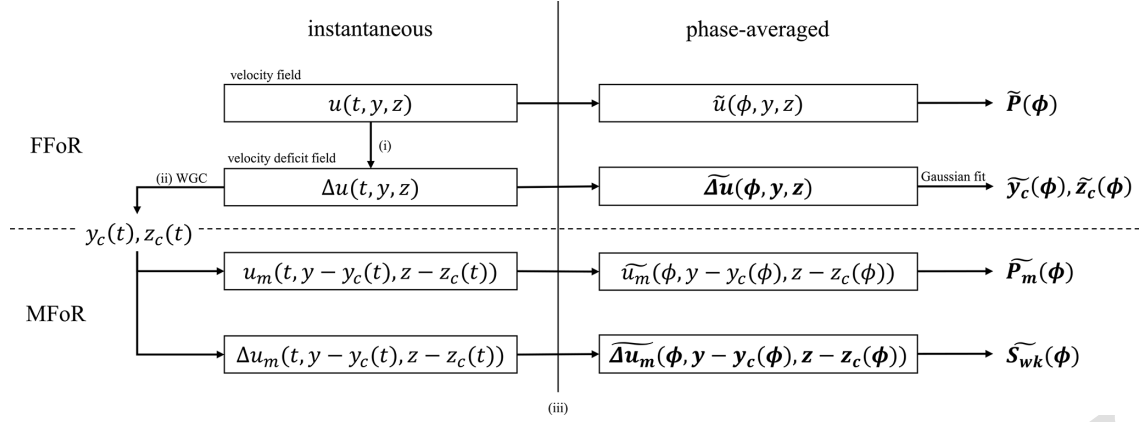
instantaneous

phase-averaged

velocity field

$u(t, y, z)$

$\tilde{u}(\phi, y, z)$

$\widetilde{\boldsymbol{P}}(\boldsymbol{\phi})$

FFoR

(i)

velocity deficit field

(ii) WGC

$\Delta u(t, y, z)$

$\widetilde{\boldsymbol{\Delta u}}(\boldsymbol{\phi}, \boldsymbol{y}, \boldsymbol{z})$

Gaussian fit

$\widetilde{\boldsymbol{y_c}}(\boldsymbol{\phi}), \widetilde{\boldsymbol{z_c}}(\boldsymbol{\phi})$

$y_c(t), z_c(t)$

$u_m(t, y - y_c(t), z - z_c(t))$

$\widetilde{u_m}(\phi, y - y_c(\phi), z - z_c(\phi))$

$\widetilde{\boldsymbol{P_m}}(\boldsymbol{\phi})$

MFoR

$\Delta u_m(t, y - y_c(t), z - z_c(t))$

$\widetilde{\boldsymbol{\Delta u_m}}(\boldsymbol{\phi}, \boldsymbol{y} - \boldsymbol{y_c}(\boldsymbol{\phi}), \boldsymbol{z} - \boldsymbol{z_c}(\boldsymbol{\phi}))$

$\widetilde{\boldsymbol{S_{wk}}}(\boldsymbol{\phi})$

(iii)